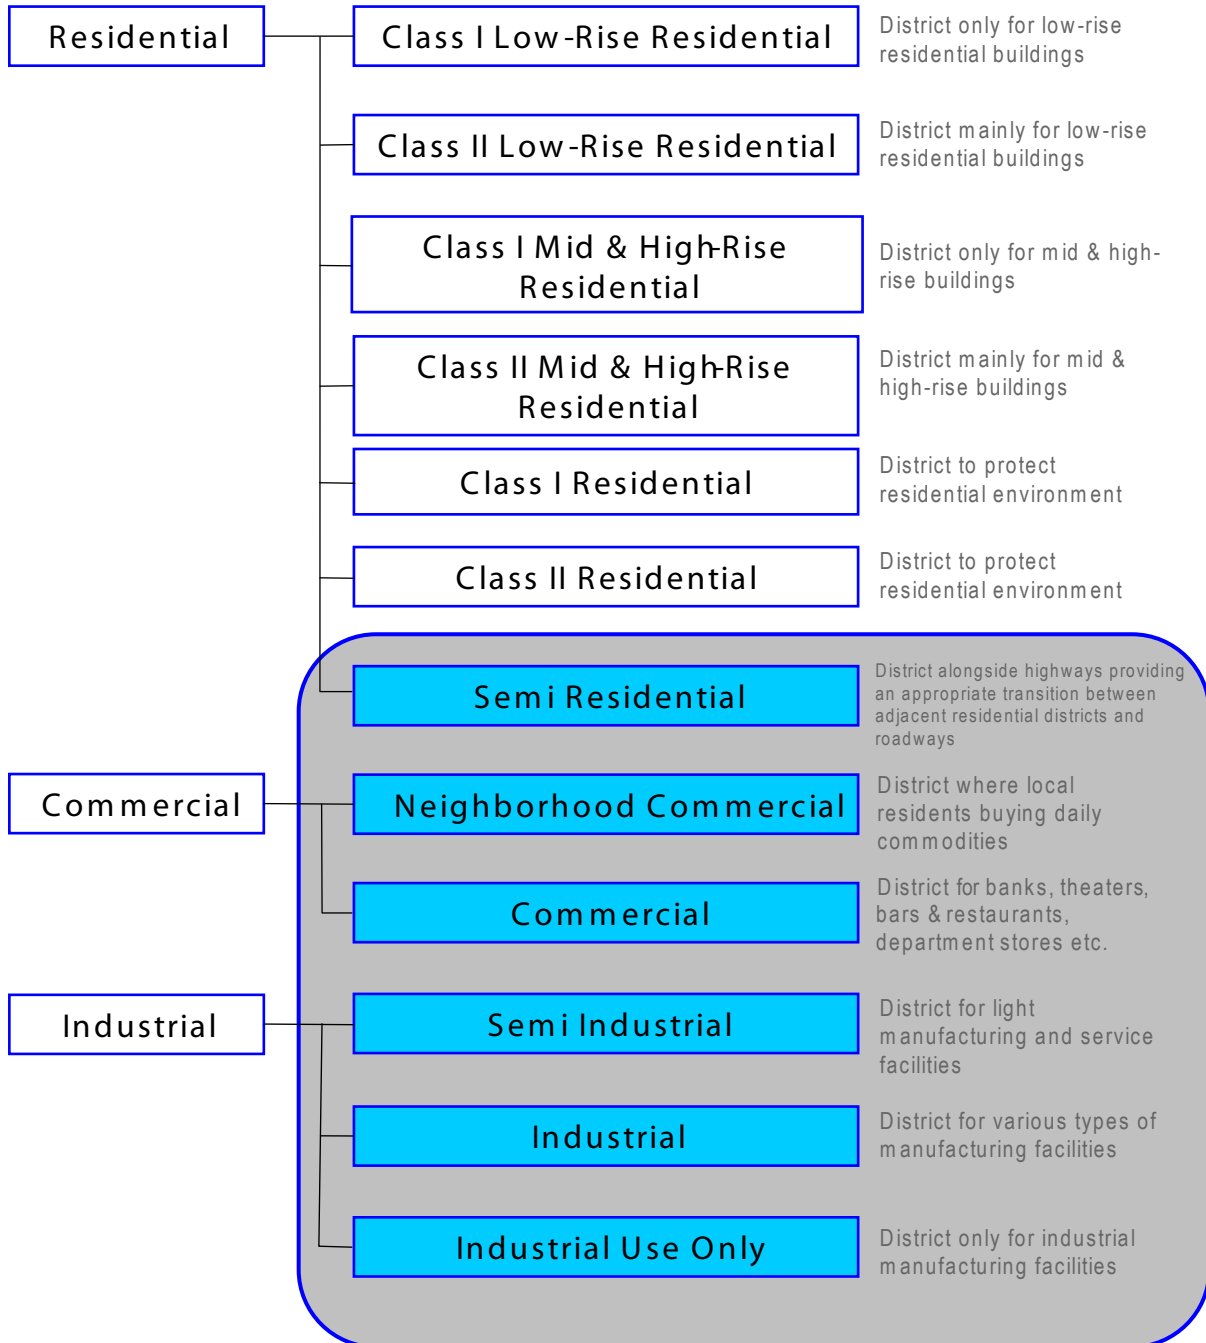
Residential

Class I Low-Rise Residential

District only for low-rise residential buildings

Class II Low-Rise Residential

District mainly for low-rise residential buildings

Class I Mid & High-Rise Residential

District only for mid & high-rise buildings

Class II Mid & High-Rise Residential

District mainly for mid & high-rise buildings

Class I Residential

District to protect residential environment

Class II Residential

District to protect residential environment

Semi Residential

District alongside highways providing an appropriate transition between adjacent residential districts and roadways

Commercial

Neighborhood Commercial

District where local residents buying daily commodities

Commercial

District for banks, theaters, bars & restaurants, department stores etc.

Industrial

Semi Industrial

District for light manufacturing and service facilities

Industrial

District for various types of manufacturing facilities

Industrial Use Only

District only for industrial manufacturing facilities